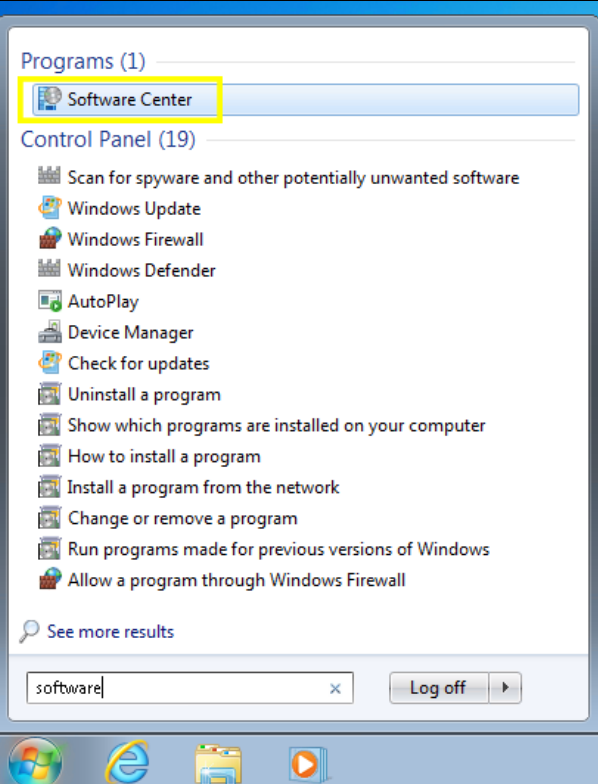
Programs (1)

Software Center

Control Panel (19)

Scan for spyware and other potentially unwanted software
Windows Update
Windows Firewall
Windows Defender
AutoPlay
Device Manager
Check for updates
Uninstall a program
Show which programs are installed on your computer
How to install a program
Install a program from the network
Change or remove a program
Run programs made for previous versions of Windows
Allow a program through Windows Firewall

See more results

software ×

Log off